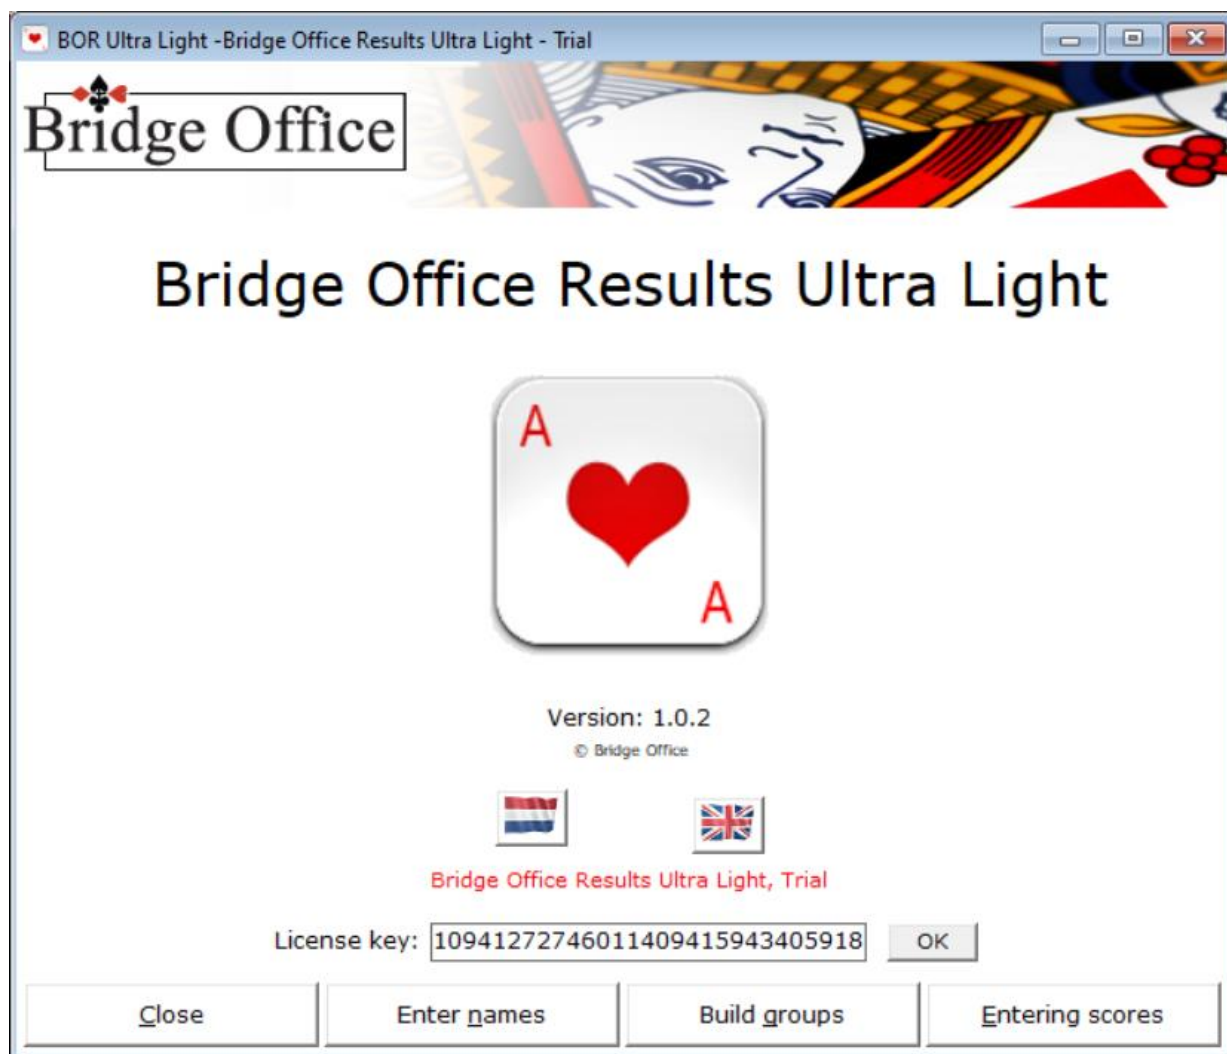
BOR Ultra Light -Bridge Office Results Ultra Light - Trial

Bridge Office

Bridge Office Results Ultra Light

A

A

Version: 1.0.2

© Bridge Office

Bridge Office Results Ultra Light, Trial

License key: 10941272746011409415943405918 OK

Close

Enter names

Build groups

Entering scores